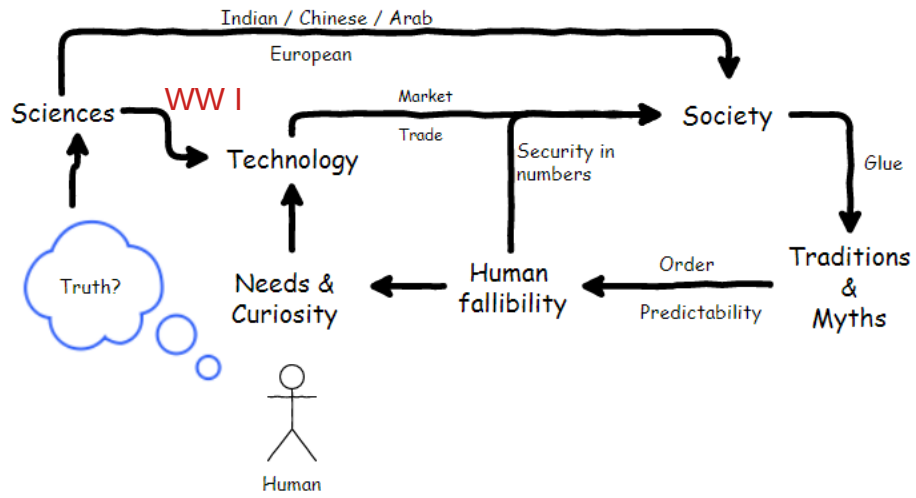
Indian / Chinese / Arab

European

Sciences

WW I

Market

Trade

Society

Technology

Security in numbers

Glue

Truth?

Needs & Curiosity

Human fallibility

Order

Predictability

Traditions & Myths

Human